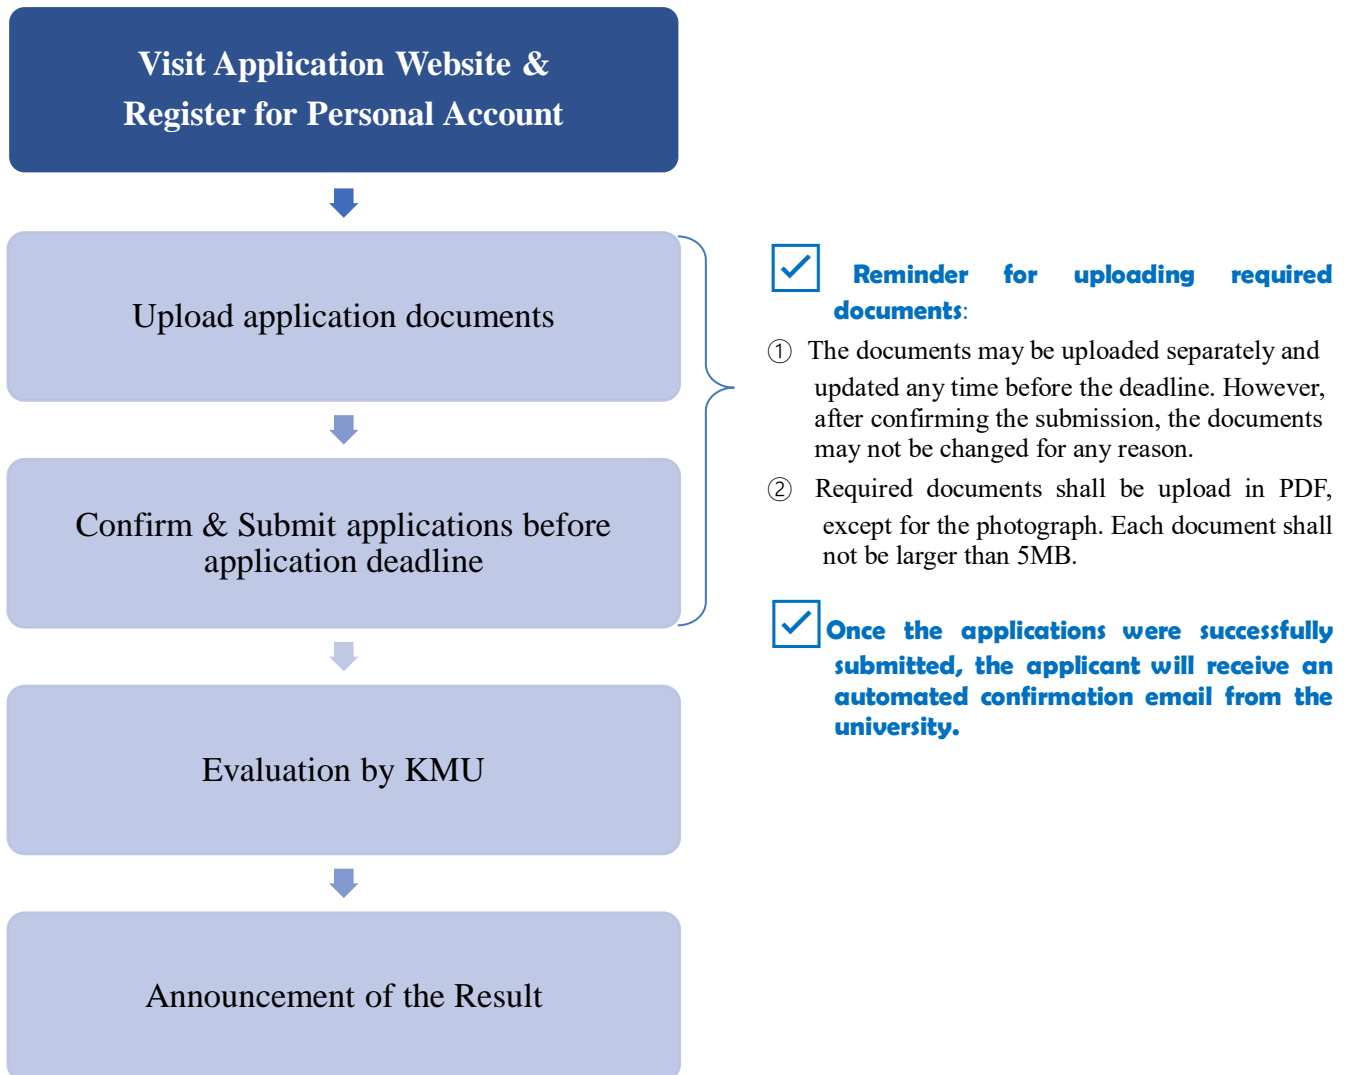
Visit Application Website & Register for Personal Account

Upload application documents

Confirm & Submit applications before application deadline

Evaluation by KMU

Announcement of the Result

Reminder for uploading required documents:

① The documents may be uploaded separately and updated any time before the deadline. However, after confirming the submission, the documents may not be changed for any reason.

② Required documents shall be upload in PDF, except for the photograph. Each document shall not be larger than 5MB.

Once the applications were successfully submitted, the applicant will receive an automated confirmation email from the university.